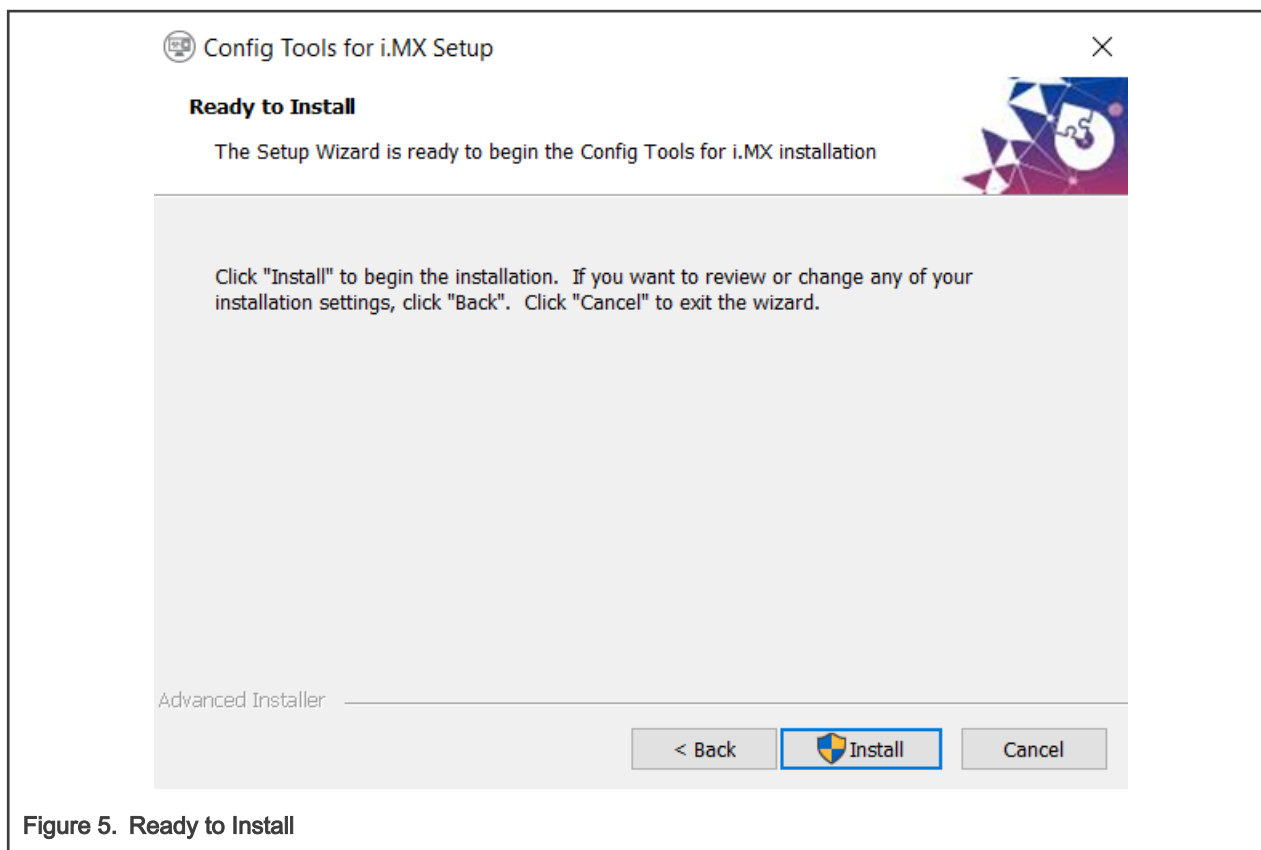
Config Tools for i.MX Setup

×

Ready to Install

The Setup Wizard is ready to begin the Config Tools for i.MX installation

Click "Install" to begin the installation. If you want to review or change any of your installation settings, click "Back". Click "Cancel" to exit the wizard.

Advanced Installer

< Back

Install

Cancel

Figure 5. Ready to Install